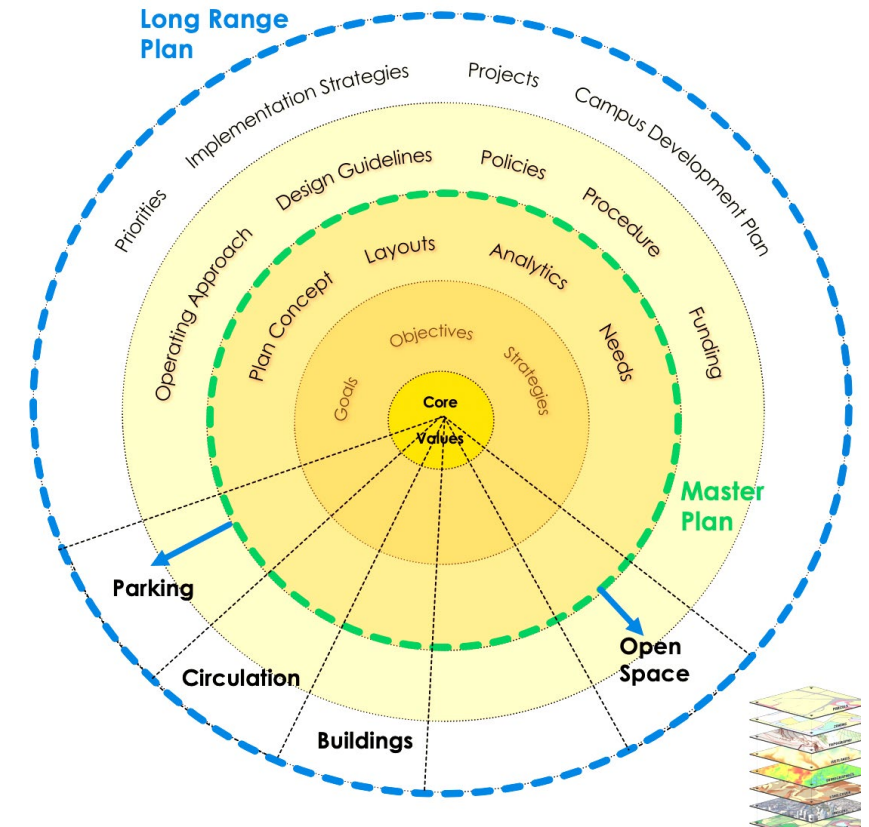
Long Range Plan

Priorities
Implementation Strategies
Projects
Campus Development Plan

Operating Approach
Design Guidelines
Policies
Procedure
Funding

Plan Concept
Layouts
Analytics
Needs

Goals
Objectives
Strategies

Core
Values

Master Plan

Parking
Circulation
Buildings
Open Space